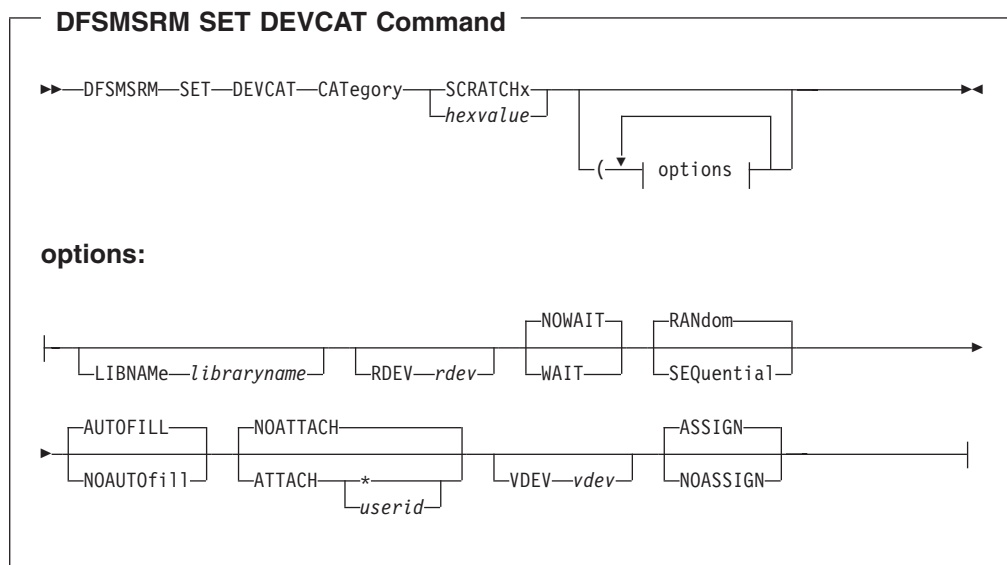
DFSMSRM SET DEVCAT Command

DFSMSRM SET DEVCAT CATegory SCRATCHx *hexvalue* ( options

options:

LIBNAMe *libraryname* RDEV *rdev* NOWAIT WAIT RANdom SEQuential

AUTOFILL NOAUTOfill NOATTACH ATTACH * *userid* VDEV *vdev* ASSIGN NOASSIGN